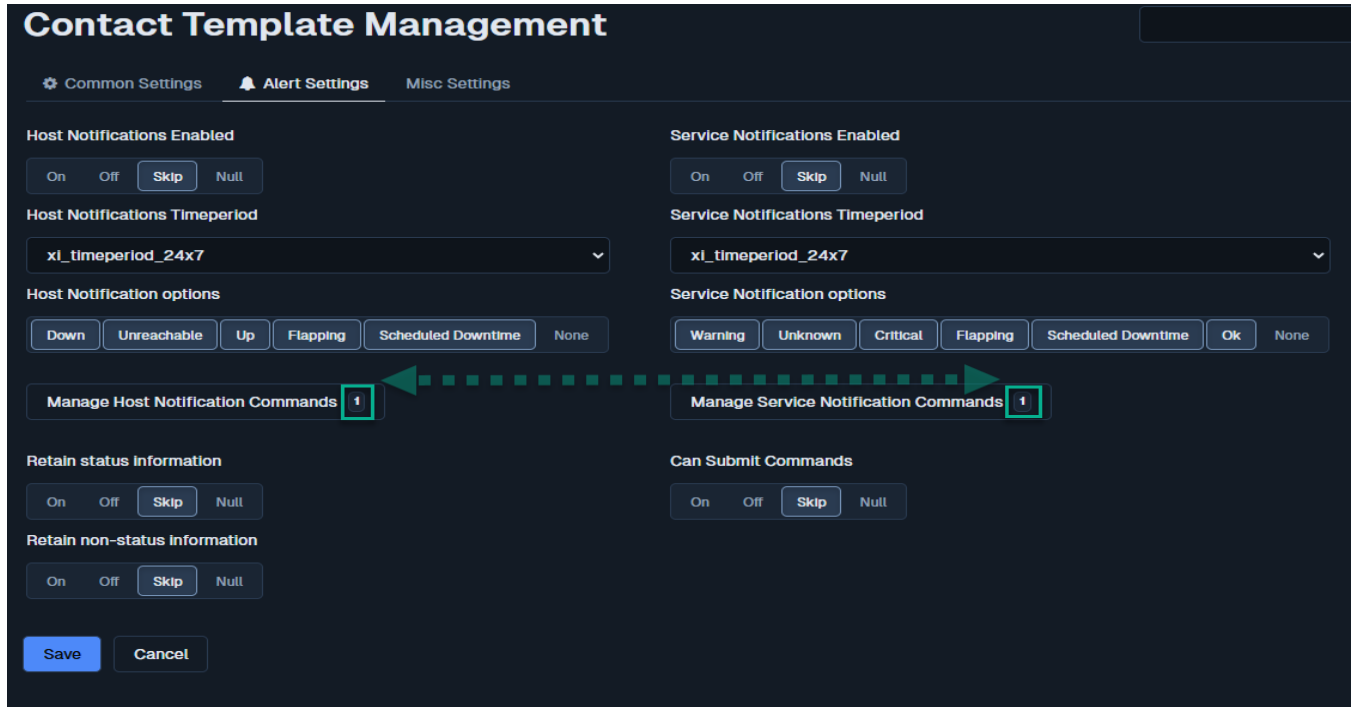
Contact Template Management

Common Settings Alert Settings Misc Settings

Host Notifications Enabled

On Off Skip Null

Host Notifications Timeperiod

xi_timeperiod_24x7

Host Notification options

Down Unreachable Up Flapping Scheduled Downtime None

Manage Host Notification Commands 1

Retain status information

On Off Skip Null

Retain non-status information

On Off Skip Null

Service Notifications Enabled

On Off Skip Null

Service Notifications Timeperiod

xi_timeperiod_24x7

Service Notification options

Warning Unknown Critical Flapping Scheduled Downtime Ok None

Manage Service Notification Commands 1

Can Submit Commands

On Off Skip Null

Save Cancel